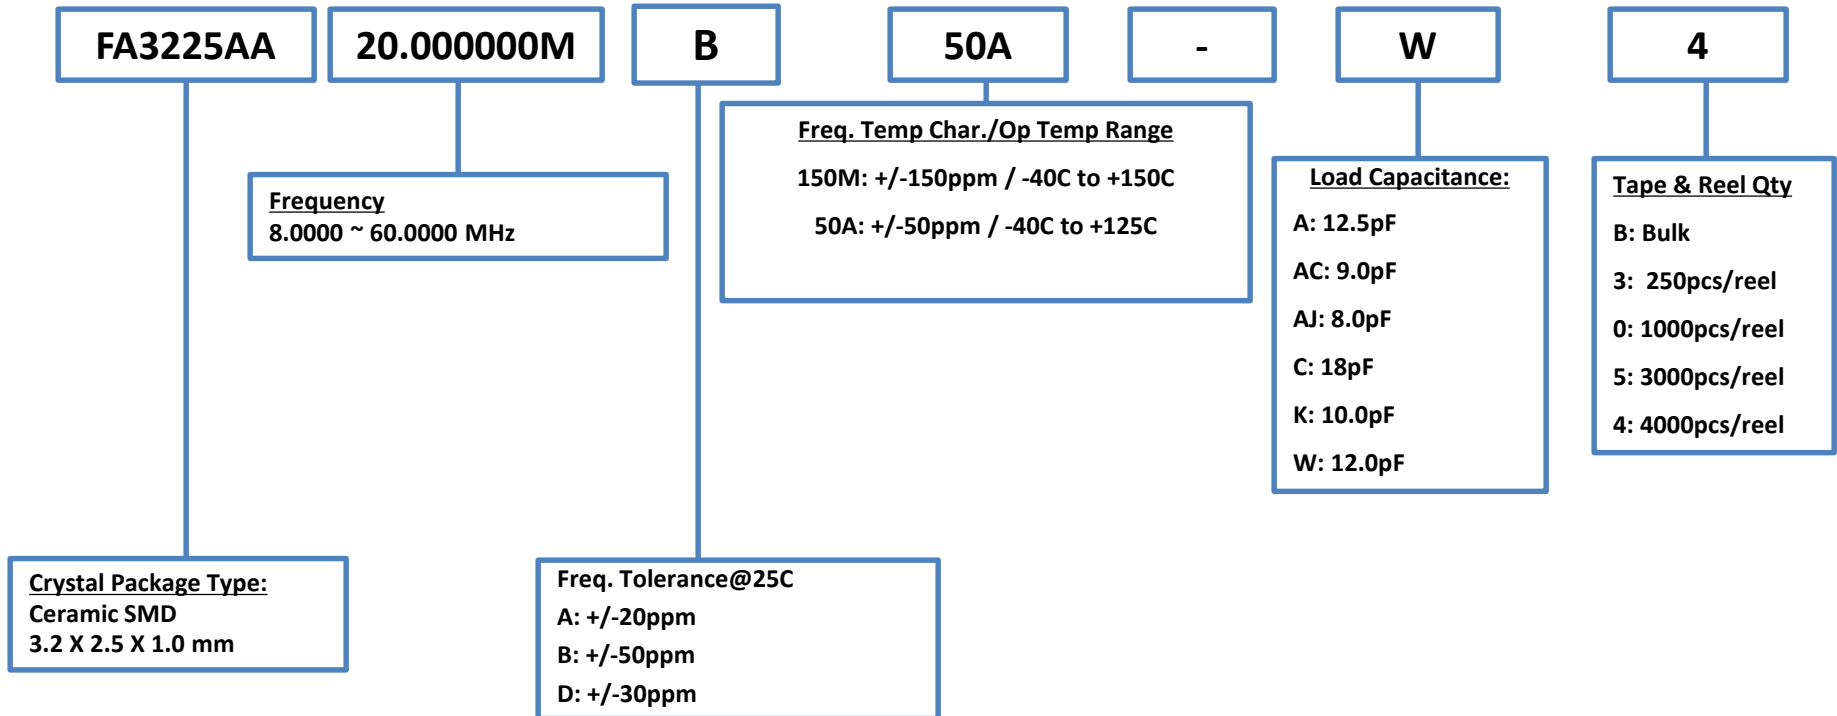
FA3225AA

20.000000M

B

50A

-

W

4

Frequency
8.0000 ~ 60.0000 MHz

Freq. Temp Char./Op Temp Range
150M: +/-150ppm / -40C to +150C
50A: +/-50ppm / -40C to +125C

Load Capacitance:
A: 12.5pF
AC: 9.0pF
AJ: 8.0pF
C: 18pF
K: 10.0pF
W: 12.0pF

Tape & Reel Qty
B: Bulk
3: 250pcs/reel
0: 1000pcs/reel
5: 3000pcs/reel
4: 4000pcs/reel

Crystal Package Type:
Ceramic SMD
3.2 X 2.5 X 1.0 mm

Freq. Tolerance@25C
A: +/-20ppm
B: +/-50ppm
D: +/-30ppm